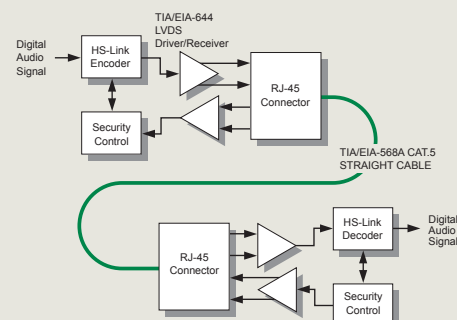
Digital Audio Signal

HS-Link Encoder

TIA/EIA-644 LVDS Driver/Receiver

RJ-45 Connector

Security Control

TIA/EIA-568A CAT.5 STRAIGHT CABLE

RJ-45 Connector

HS-Link Decoder

Digital Audio Signal

Security Control